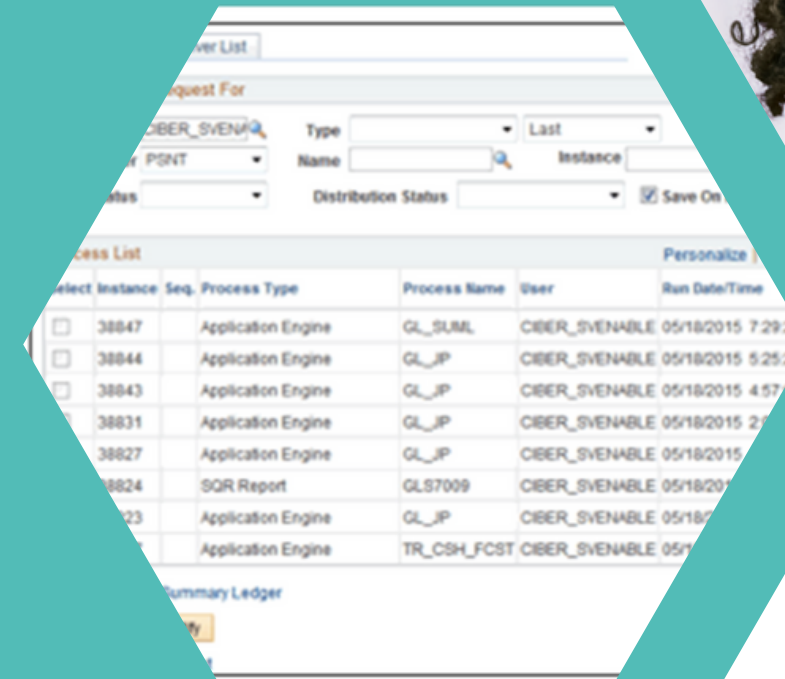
ver List

equest For

CIBER_SVEN

Type

Last

er PSNT

Name

Instance

atus

Distribution Status

Save On

cess List

Personalize

| elect | Instance | Seq. | Process Type | Process Name | User | Run Date/Time |
|---|---|---|---|---|---|---|
| | 38847 | | Application Engine | GL_SUML | CIBER_SVENABLE | 05/18/2015 7:29 |
| | 38844 | | Application Engine | GL_JP | CIBER_SVENABLE | 05/18/2015 5:25 |
| | 38843 | | Application Engine | GL_JP | CIBER_SVENABLE | 05/18/2015 4:57 |
| | 38831 | | Application Engine | GL_JP | CIBER_SVENABLE | 05/18/2015 2: |
| | 38827 | | Application Engine | GL_JP | CIBER_SVENABLE | 05/18/2015 |
| | 8824 | | SQR Report | GLS7009 | CIBER_SVENABLE | 05/18/201 |
| | 23 | | Application Engine | GL_JP | CIBER_SVENABLE | 05/18/ |
| | | | Application Engine | TR_CSH_FCST | CIBER_SVENABLE | 05/1 |

Summary Ledger

fy